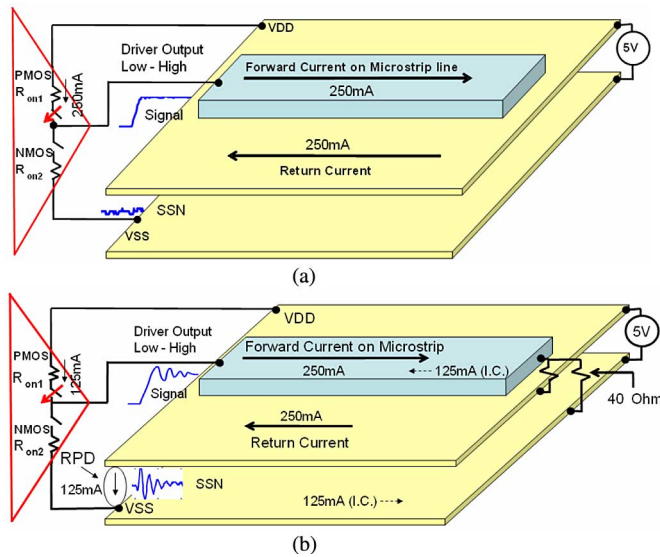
VDD
Driver Output
Low - High
PMOS
$R_{on1}$
250mA
Forward Current on Microstrip line
250mA
Signal
5V
NMOS
$R_{on2}$
250mA
Return Current
SSN
VSS
(a)

VDD
Driver Output
Low - High
PMOS
$R_{on1}$
125mA
Forward Current on Microstrip
250mA
125mA (I.C.)
5V
Signal
40 Ohm
NMOS
$R_{on2}$
250mA
Return Current
RPD
125mA
SSN
VSS
125mA (I.C.)
(b)